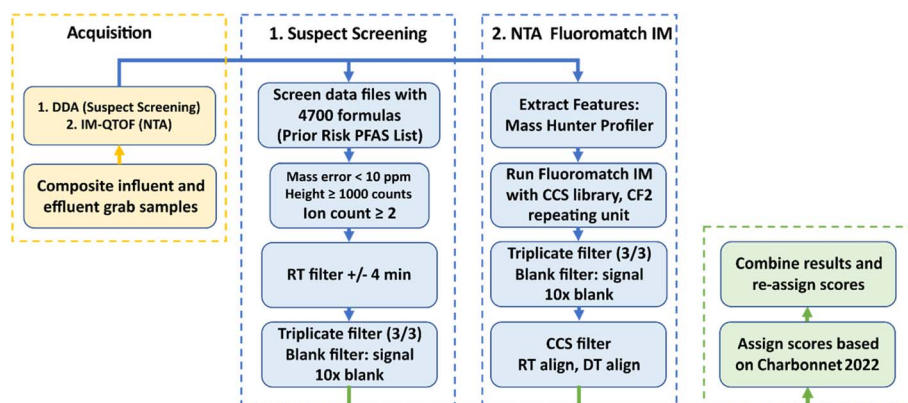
Acquisition

1. DDA (Suspect Screening)
2. IM-QTOF (NTA)

Composite influent and effluent grab samples

1. Suspect Screening

Screen data files with 4700 formulas (Prior Risk PFAS List)

Mass error < 10 ppm
Height ≥ 1000 counts
Ion count ≥ 2

RT filter +/- 4 min

Triplicate filter (3/3)
Blank filter: signal 10x blank

2. NTA Fluoromatch IM

Extract Features: Mass Hunter Profiler

Run Fluoromatch IM with CCS library, CF2 repeating unit

Triplicate filter (3/3)
Blank filter: signal 10x blank

CCS filter
RT align, DT align

Combine results and re-assign scores

Assign scores based on Charbonnet 2022